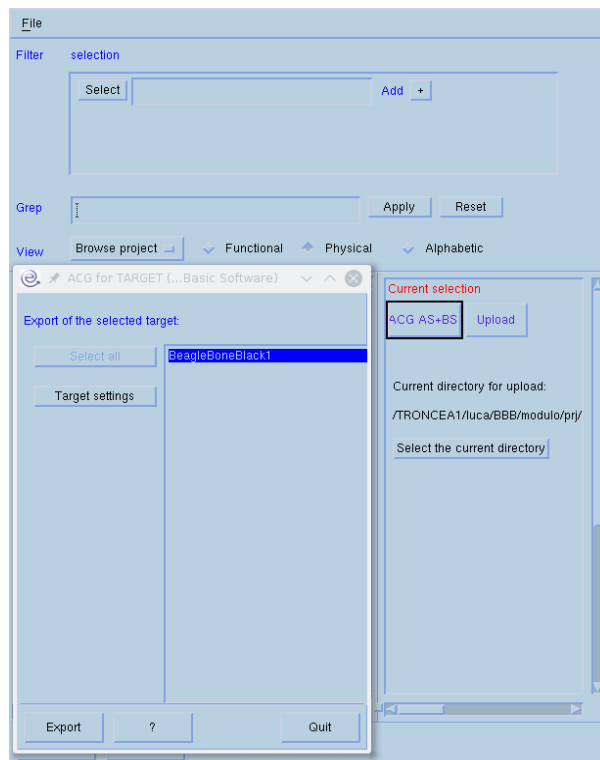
File

Filter selection

Select Add +

Grep Apply Reset

View Browse project Functional Physical Alphabetic

ACG for TARGET (...Basic Software)

Export of the selected target:

Select all

Target settings

BeagleBoneBlack1

Export ? Quit

Current selection

ACG AS+BS Upload

Current directory for upload:

/TRONCEA1/luca/BBB/modulo/prj/

Select the current directory